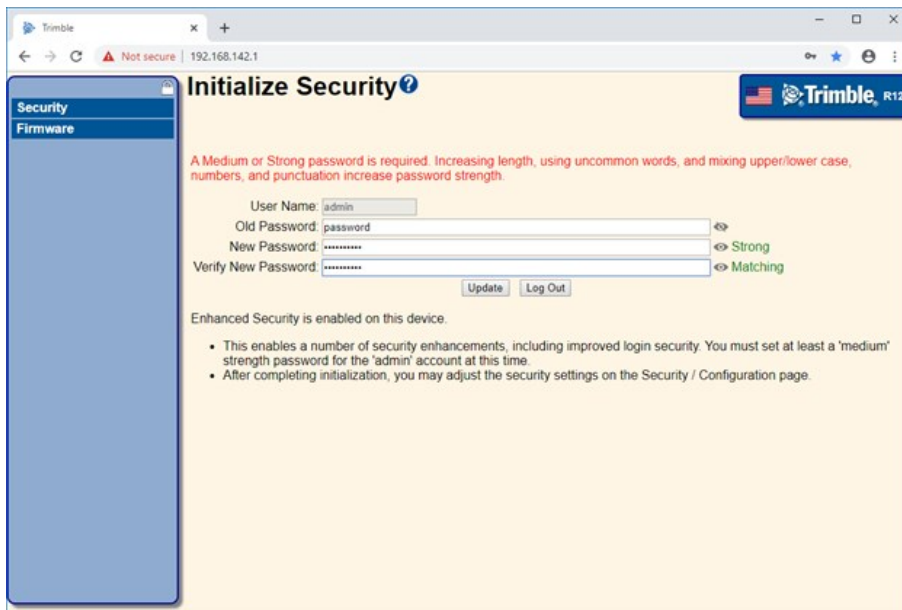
Trimble × +

Not secure | 192.168.142.1

Security
Firmware

Initialize Security

Trimble. R12

A Medium or Strong password is required. Increasing length, using uncommon words, and mixing upper/lower case, numbers, and punctuation increase password strength.

User Name: admin
Old Password: password
New Password: •••••••••• Strong
Verify New Password: •••••••••• Matching

Update Log Out

Enhanced Security is enabled on this device.

- This enables a number of security enhancements, including improved login security. You must set at least a 'medium' strength password for the 'admin' account at this time.
- After completing initialization, you may adjust the security settings on the Security / Configuration page.